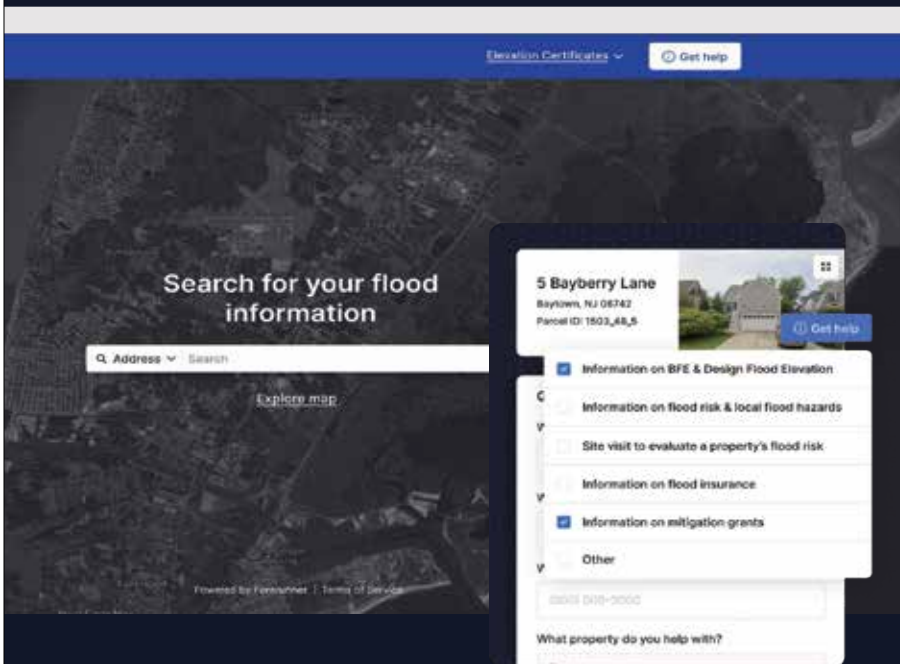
Elevation Certificates ⌄

Get help

Search for your flood information

Address ⌄ Search

Explore map

Powered by Forerunner | Terms of Service

5 Bayberry Lane

Baytown, NJ 08742

Parcel ID: 1503_48_5

Get help

Information on BFE & Design Flood Elevation

Information on flood risk & local flood hazards

Site visit to evaluate a property's flood risk

Information on flood insurance

Information on mitigation grants

Other

(000) 000-0000

What property do you help with?